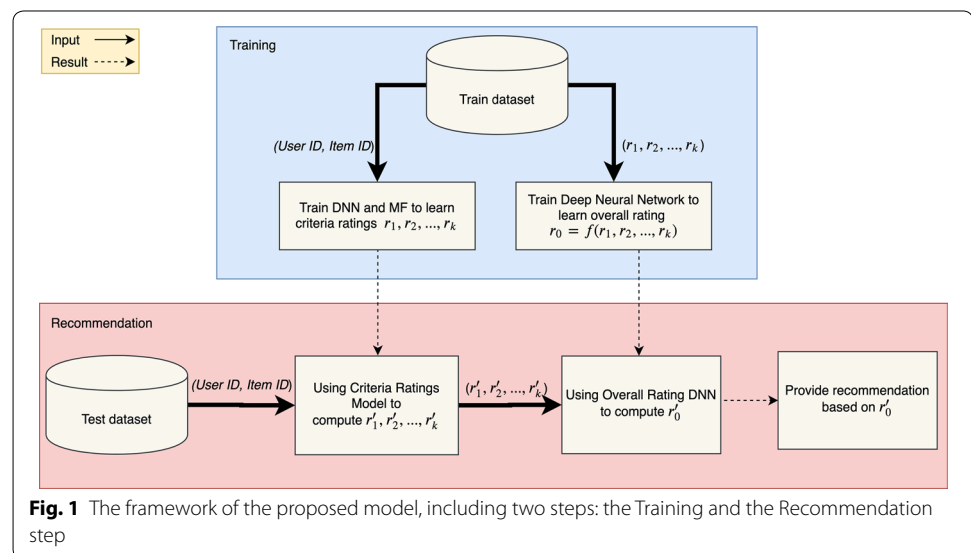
Input

Result

Training

Train dataset

(User ID, Item ID)

$(r_1, r_2, ..., r_k)$

Train DNN and MF to learn criteria ratings $r_1, r_2, ..., r_k$

Train Deep Neural Network to learn overall rating $r_0 = f(r_1, r_2, ..., r_k)$

Recommendation

Test dataset

(User ID, Item ID)

Using Criteria Ratings Model to compute $r'_1, r'_2, ..., r'_k$

$(r'_1, r'_2, ..., r'_k)$

Using Overall Rating DNN to compute $r'_0$

Provide recommendation based on $r'_0$

**Fig. 1** The framework of the proposed model, including two steps: the Training and the Recommendation step